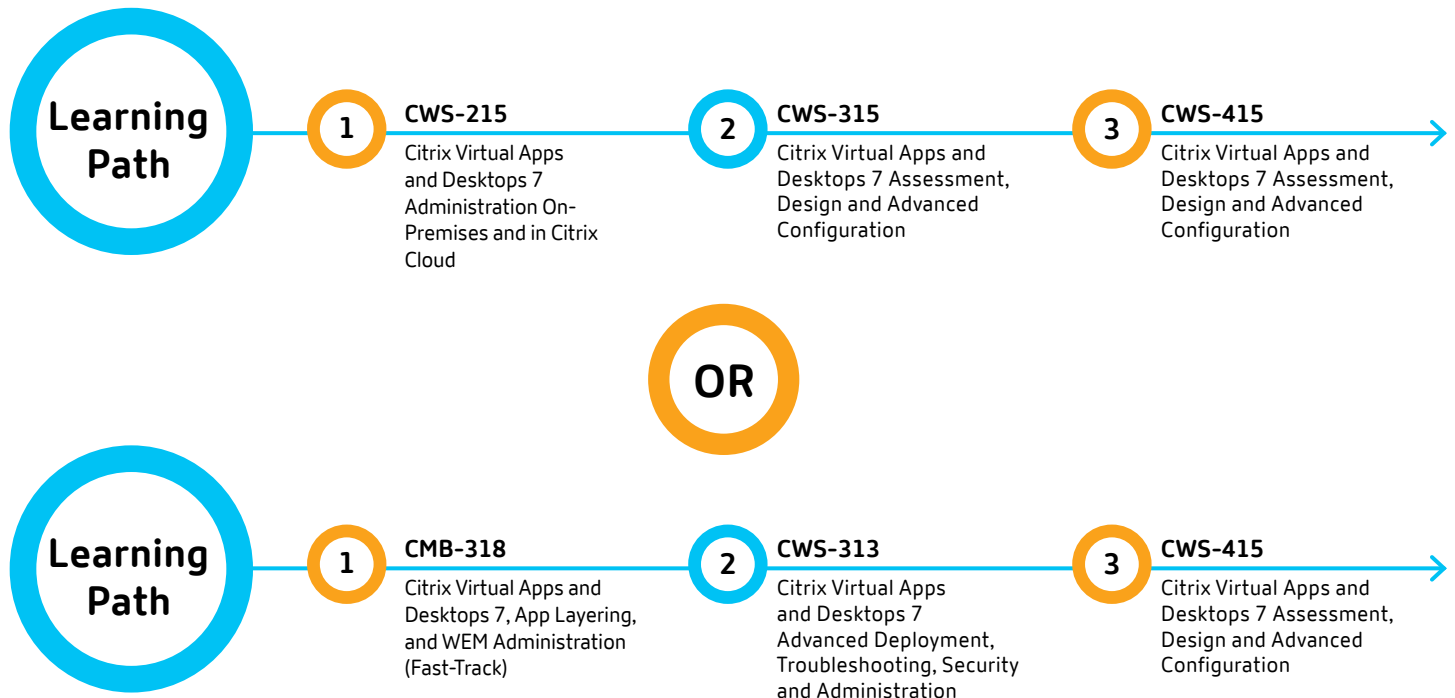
Learning Path

1 CWS-215
Citrix Virtual Apps and Desktops 7 Administration On-Premises and in Citrix Cloud

2 CWS-315
Citrix Virtual Apps and Desktops 7 Assessment, Design and Advanced Configuration

3 CWS-415
Citrix Virtual Apps and Desktops 7 Assessment, Design and Advanced Configuration

OR

Learning Path

1 CMB-318
Citrix Virtual Apps and Desktops 7, App Layering, and WEM Administration (Fast-Track)

2 CWS-313
Citrix Virtual Apps and Desktops 7 Advanced Deployment, Troubleshooting, Security and Administration

3 CWS-415
Citrix Virtual Apps and Desktops 7 Assessment, Design and Advanced Configuration